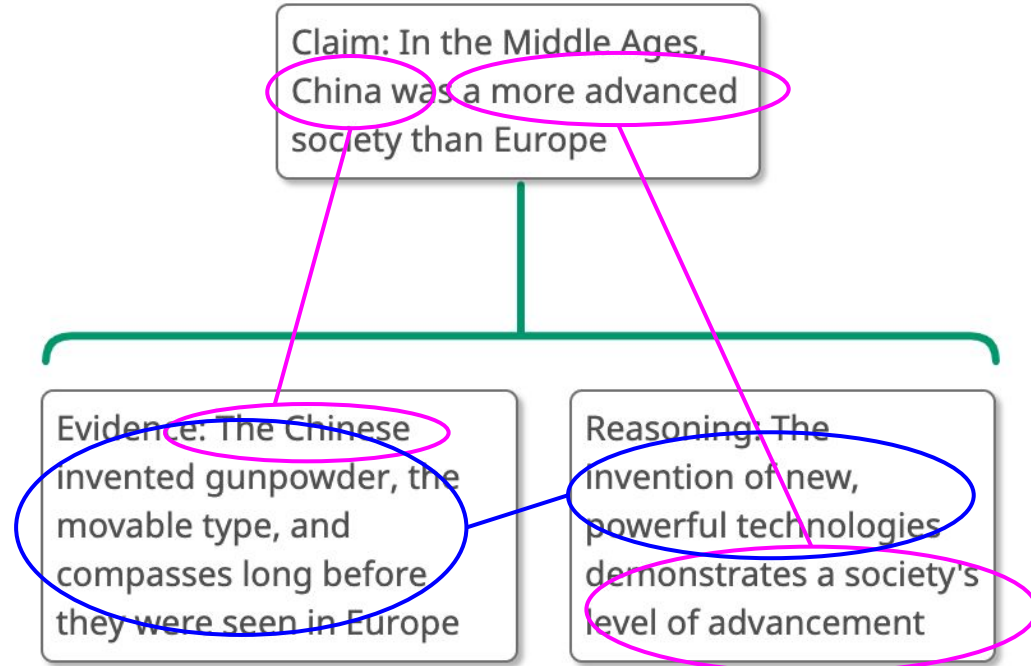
Claim: In the Middle Ages, China was a more advanced society than Europe

Evidence: The Chinese invented gunpowder, the movable type, and compasses long before they were seen in Europe

Reasoning: The invention of new, powerful technologies demonstrates a society's level of advancement